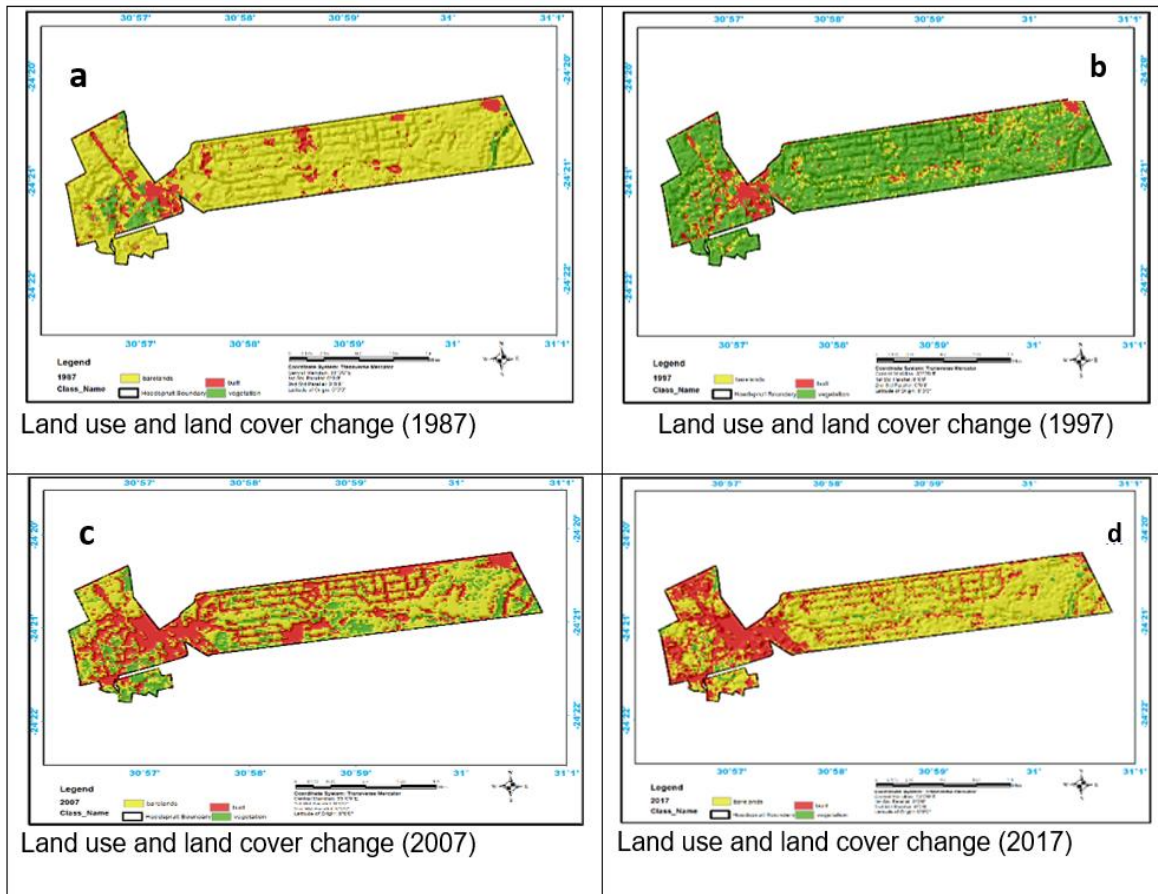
| 30°57' 30°58' 30°59' 31° 31°1' <br> a <br> -24°20' -24°21' -24°22' <br> 30°57' 30°58' 30°59' 31° 31°1' <br> Legend <br> 1987 <br> Class_Name <br> barelands built <br> Hoedspruit Boundary vegetation <br> Coordinate System: Transverse Mercator <br> Land use and land cover change (1987) | 30°57' 30°58' 30°59' 31° 31°1' <br> b <br> -24°20' -24°21' -24°22' <br> 30°57' 30°58' 30°59' 31° 31°1' <br> Legend <br> 1997 <br> Class_Name <br> barelands built <br> Hoedspruit Boundary vegetation <br> Coordinate System: Transverse Mercator <br> Land use and land cover change (1997) |
|---|---|
| 30°57' 30°58' 30°59' 31° 31°1' <br> c <br> -24°20' -24°21' -24°22' <br> 30°57' 30°58' 30°59' 31° 31°1' <br> Legend <br> 2007 <br> Class_Name <br> barelands built <br> Hoedspruit Boundary vegetation <br> Coordinate System: Transverse Mercator <br> Land use and land cover change (2007) | 30°57' 30°58' 30°59' 31° 31°1' <br> d <br> -24°20' -24°21' -24°22' <br> 30°57' 30°58' 30°59' 31° 31°1' <br> Legend <br> 2017 <br> Class_Name <br> bare lands built <br> Hoedspruit Boundary vegetation <br> Coordinate System: Transverse Mercator <br> Land use and land cover change (2017) |